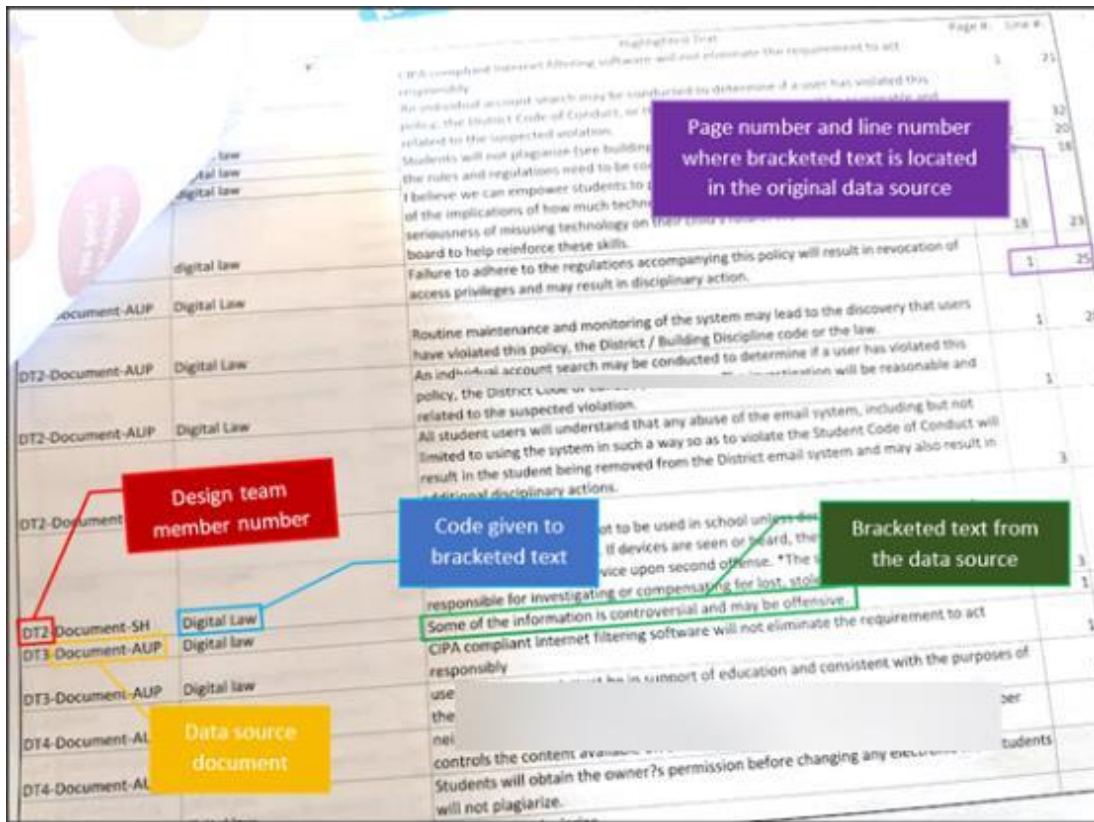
Highlighted Text | Page # | Line #

CIPA compliant Internet filtering software will not eliminate the requirement to act responsibly 1 21

An individual account search may be conducted to determine if a user has violated this policy, the District Code of Conduct, or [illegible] related to the suspected violation. 32 20

digital law Students will not plagiarize (see building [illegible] the rules and regulations need to be co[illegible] 18

digital law I believe we can empower students to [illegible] of the implications of how much techno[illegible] seriousness of misusing technology on their child's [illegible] board to help reinforce these skills. 18 23

Page number and line number where bracketed text is located in the original data source

digital law Failure to adhere to the regulations accompanying this policy will result in revocation of access privileges and may result in disciplinary action. 1 25

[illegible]Document-AUP Digital Law Routine maintenance and monitoring of the system may lead to the discovery that users have violated this policy, the District / Building Discipline code or the law. 1 2

DT2-Document-AUP Digital Law An individual account search may be conducted to determine if a user has violated this policy, the District Code of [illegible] investigation will be reasonable and related to the suspected violation. 1

DT2-Document-AUP Digital Law All student users will understand that any abuse of the email system, including but not limited to using the system in such a way so as to violate the Student Code of Conduct will result in the student being removed from the District email system and may also result in additional disciplinary actions. 3

DT2-Document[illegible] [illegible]ot to be used in school unless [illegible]. If devices are seen or heard, the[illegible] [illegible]vice upon second offense. *The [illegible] responsible for investigating or compensating for lost, stol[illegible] 3 1

Design team member number

Code given to bracketed text

Bracketed text from the data source

DT2-Document-SH Digital Law Some of the information is controversial and may be offensive. 1

DT3-Document-AUP Digital law CIPA compliant Internet filtering software will not eliminate the requirement to act responsibly

DT3-Document-AUP Digital law use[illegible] be in support of education and consistent with the purposes of the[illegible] ber

DT4-Document-AL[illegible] nei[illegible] controls the content availab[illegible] students

DT4-Document-AL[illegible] Students will obtain the owner?s permission before changing any electro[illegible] will not plagiarize.

Data source document